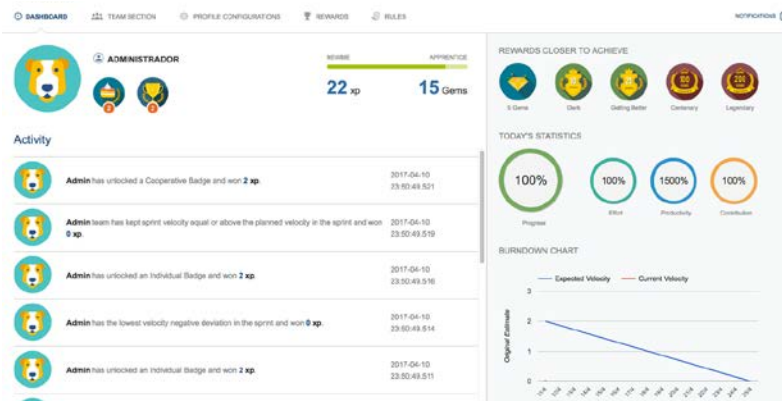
DASHBOARD TEAM SECTION PROFILE CONFIGURATIONS REWARDS RULES NOTIFICATIONS

ADMINISTRADOR

2 2

NEWBIE APPRENTICE

22 xp 15 Gems

Activity

Admin has unlocked a Cooperative Badge and won 2 xp. 2017-04-10 23:50:49.521

Admin team has kept sprint velocity equal or above the planned velocity in the sprint and won 0 xp. 2017-04-10 23:50:49.519

Admin has unlocked an Individual Badge and won 2 xp. 2017-04-10 23:50:49.516

Admin has the lowest velocity negative deviation in the sprint and won 0 xp. 2017-04-10 23:50:49.514

Admin has unlocked an Individual Badge and won 2 xp. 2017-04-10 23:50:49.511

REWARDS CLOSER TO ACHIEVE

5 Gems Dark Getting Better Centenary Legendary

TODAY'S STATISTICS

100% Progress

100% Effort

1500% Productivity

100% Contribution

BURNDOWN CHART

Expected Velocity Current Velocity

Original Estimate

2

1

0